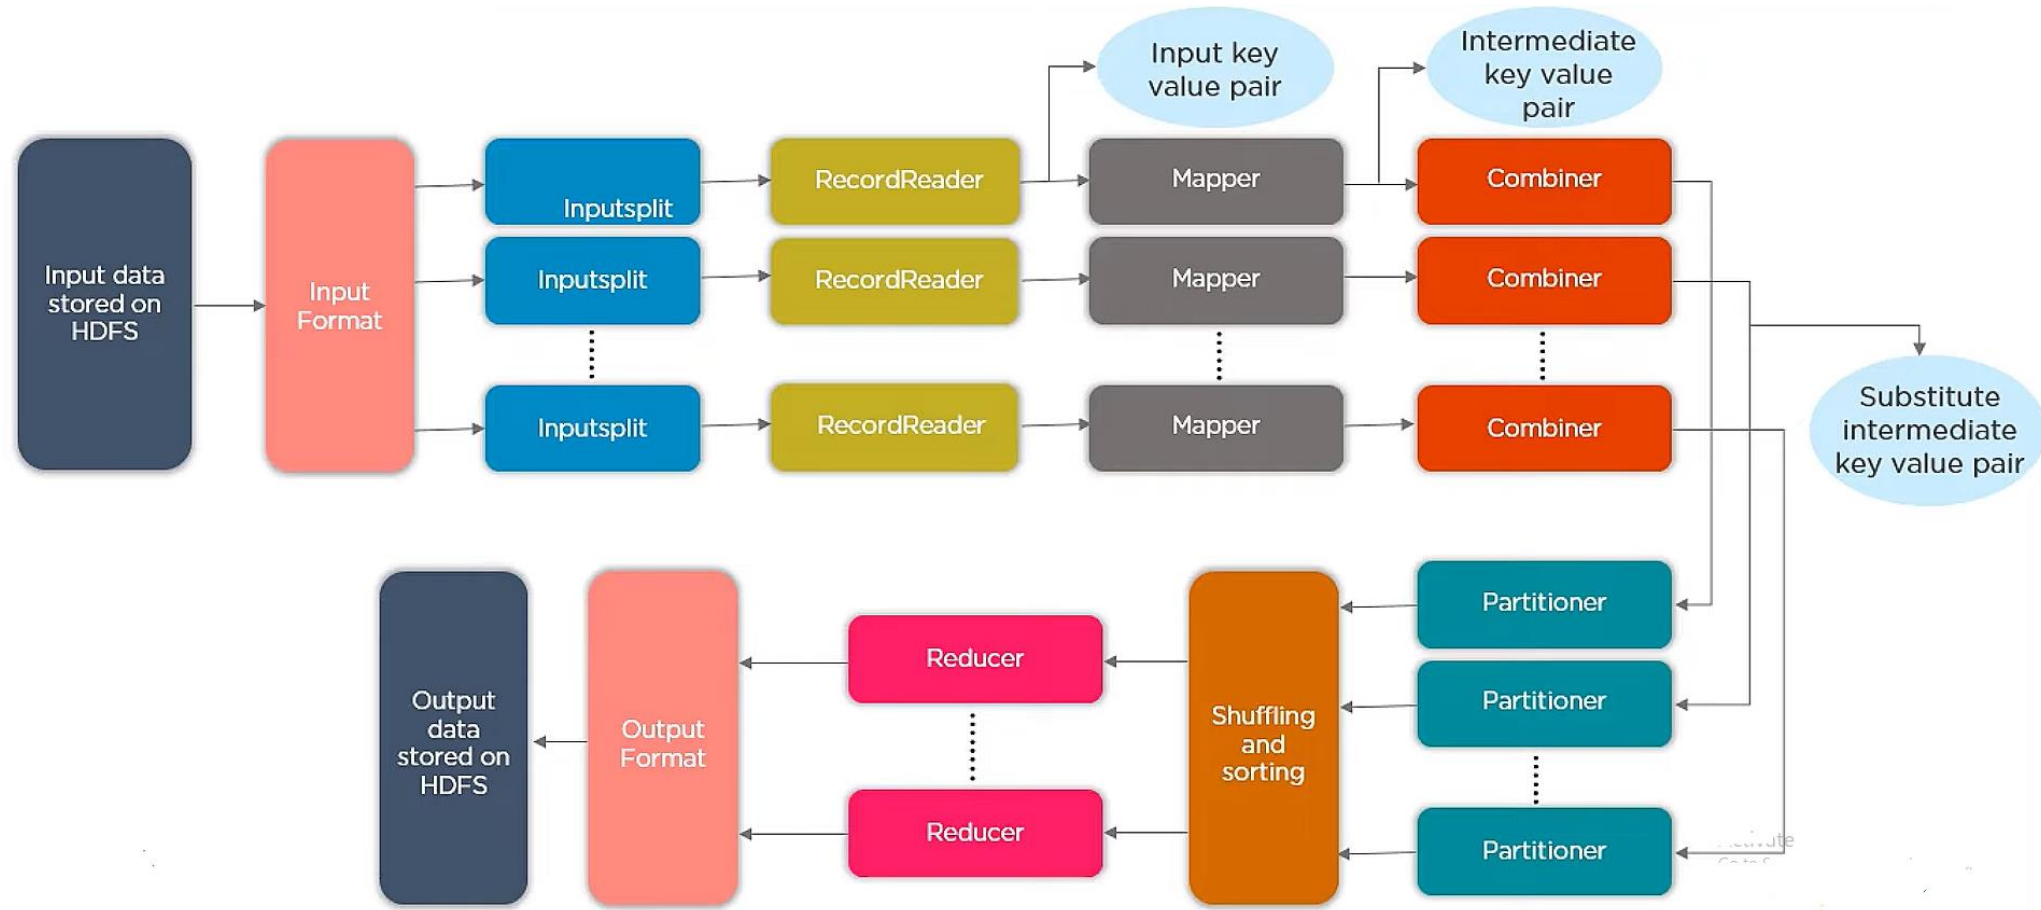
Input key value pair

Intermediate key value pair

Input data stored on HDFS

Input Format

Inputsplit

RecordReader

Mapper

Combiner

Inputsplit

RecordReader

Mapper

Combiner

Inputsplit

RecordReader

Mapper

Combiner

Substitute intermediate key value pair

Partitioner

Partitioner

Partitioner

Shuffling and sorting

Reducer

Reducer

Output Format

Output data stored on HDFS